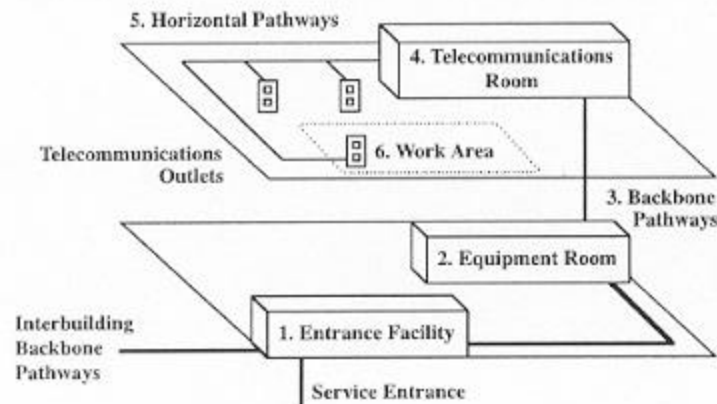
5. Horizontal Pathways

4. Telecommunications Room

Telecommunications Outlets

6. Work Area

3. Backbone Pathways

2. Equipment Room

Interbuilding Backbone Pathways

1. Entrance Facility

Service Entrance